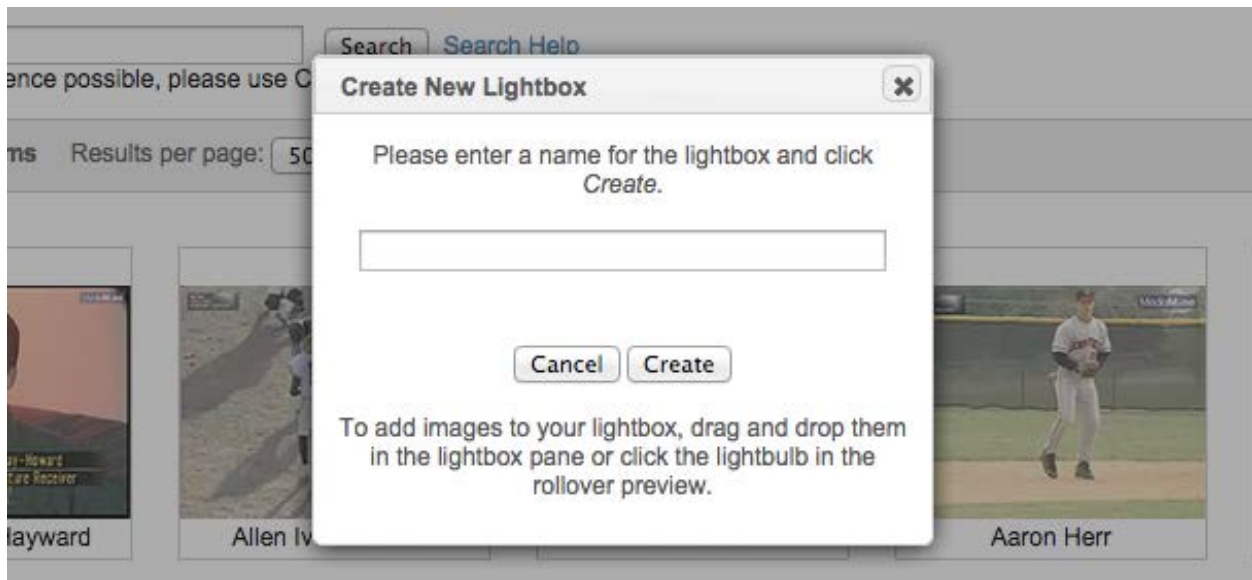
Search Search Help

ence possible, please use C

ms Results per page: 50

Create New Lightbox

✖

Please enter a name for the lightbox and click *Create*.

Cancel Create

To add images to your lightbox, drag and drop them in the lightbox pane or click the lightbulb in the rollover preview.

-Howard
Receiver

Hayward

Allen Iv

Aaron Herr